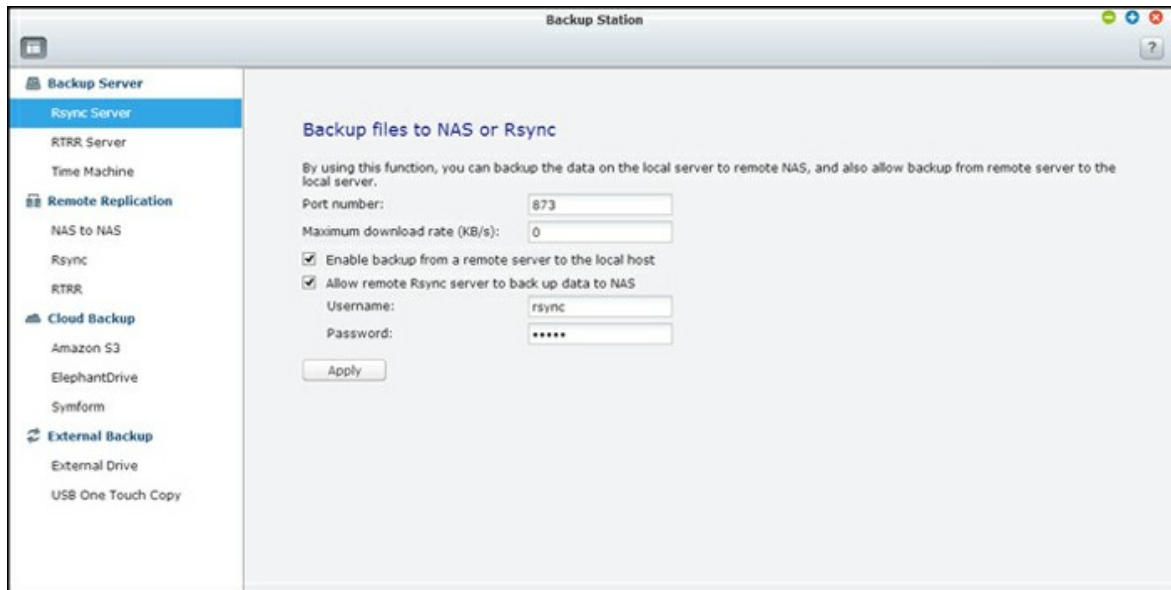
Backup Station

?

Backup Server
Rsync Server
RTRR Server
Time Machine
Remote Replication
NAS to NAS
Rsync
RTRR
Cloud Backup
Amazon S3
ElephantDrive
Symform
External Backup
External Drive
USB One Touch Copy

Backup files to NAS or Rsync

By using this function, you can backup the data on the local server to remote NAS, and also allow backup from remote server to the local server.

Port number: 873
Maximum download rate (KB/s): 0
Enable backup from a remote server to the local host
Allow remote Rsync server to back up data to NAS
Username: rsync
Password: •••••
Apply